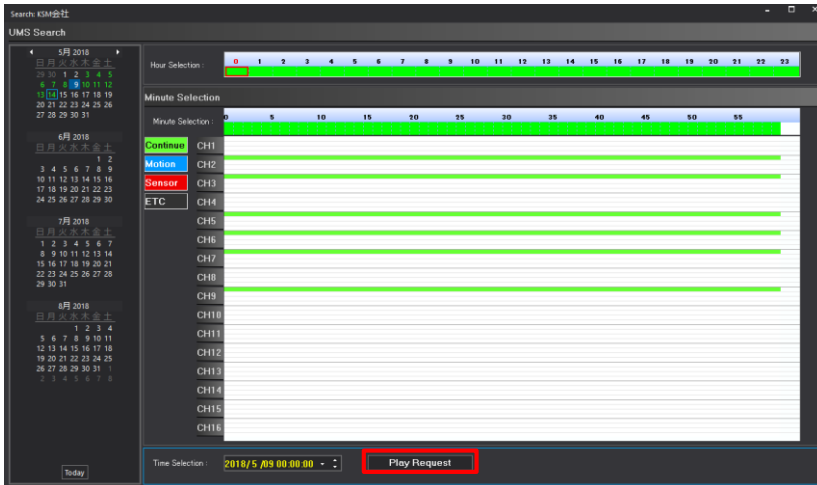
Search: KSM会社

UMS Search

5月 2018
日 月 火 水 木 金 土
29 30 1 2 3 4 5
6 7 8 9 10 11 12
13 14 15 16 17 18 19
20 21 22 23 24 25 26
27 28 29 30 31

6月 2018
日 月 火 水 木 金 土
1 2
3 4 5 6 7 8 9
10 11 12 13 14 15 16
17 18 19 20 21 22 23
24 25 26 27 28 29 30

7月 2018
日 月 火 水 木 金 土
1 2 3 4 5 6 7
8 9 10 11 12 13 14
15 16 17 18 19 20 21
22 23 24 25 26 27 28
29 30 31

8月 2018
日 月 火 水 木 金 土
1 2 3 4
5 6 7 8 9 10 11
12 13 14 15 16 17 18
19 20 21 22 23 24 25
26 27 28 29 30 31 1
2 3 4 5 6 7 8

Today

Hour Selection : 0 1 2 3 4 5 6 7 8 9 10 11 12 13 14 15 16 17 18 19 20 21 22 23

Minute Selection

Minute Selection : 0 5 10 15 20 25 30 35 40 45 50 55

Continue
Motion
Sensor
ETC

CH1
CH2
CH3
CH4
CH5
CH6
CH7
CH8
CH9
CH10
CH11
CH12
CH13
CH14
CH15
CH16

Time Selection : 2018/5 /09 00:00:00

Play Request